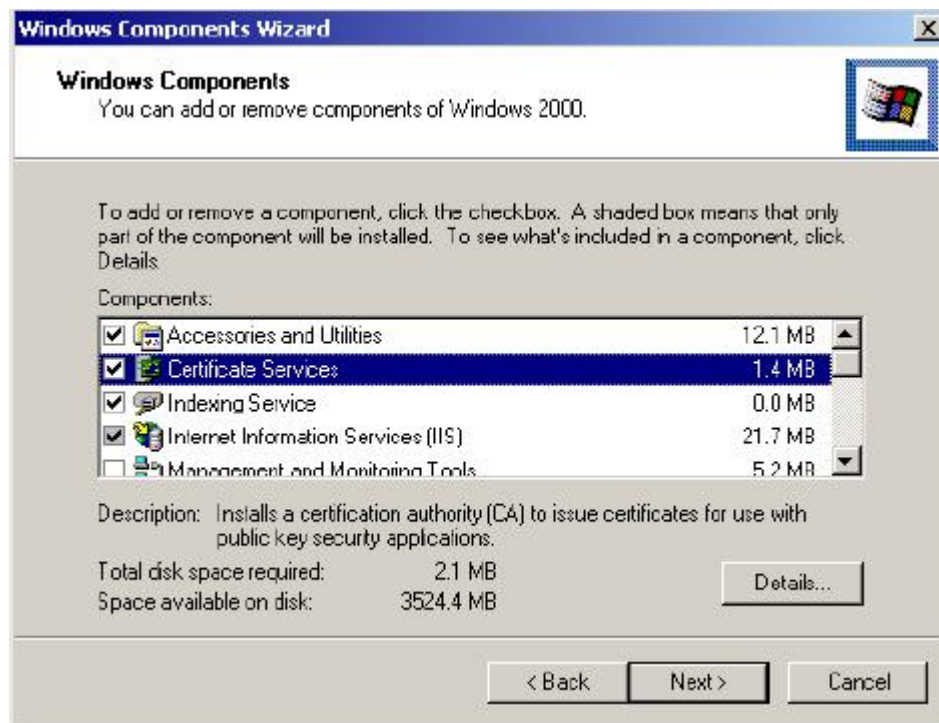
Windows Components Wizard

Windows Components
You can add or remove components of Windows 2000.

To add or remove a component, click the checkbox. A shaded box means that only part of the component will be installed. To see what's included in a component, click Details.

Components:

| | |
|---|---|
| Accessories and Utilities | 12.1 MB |
| Certificate Services | 1.4 MB |
| Indexing Service | 0.0 MB |
| Internet Information Services (IIS) | 21.7 MB |
| Management and Monitoring Tools | 5.2 MB |

Description: Installs a certification authority (CA) to issue certificates for use with public key security applications.

Total disk space required: 2.1 MB
Space available on disk: 3524.4 MB

Details...

< Back Next > Cancel